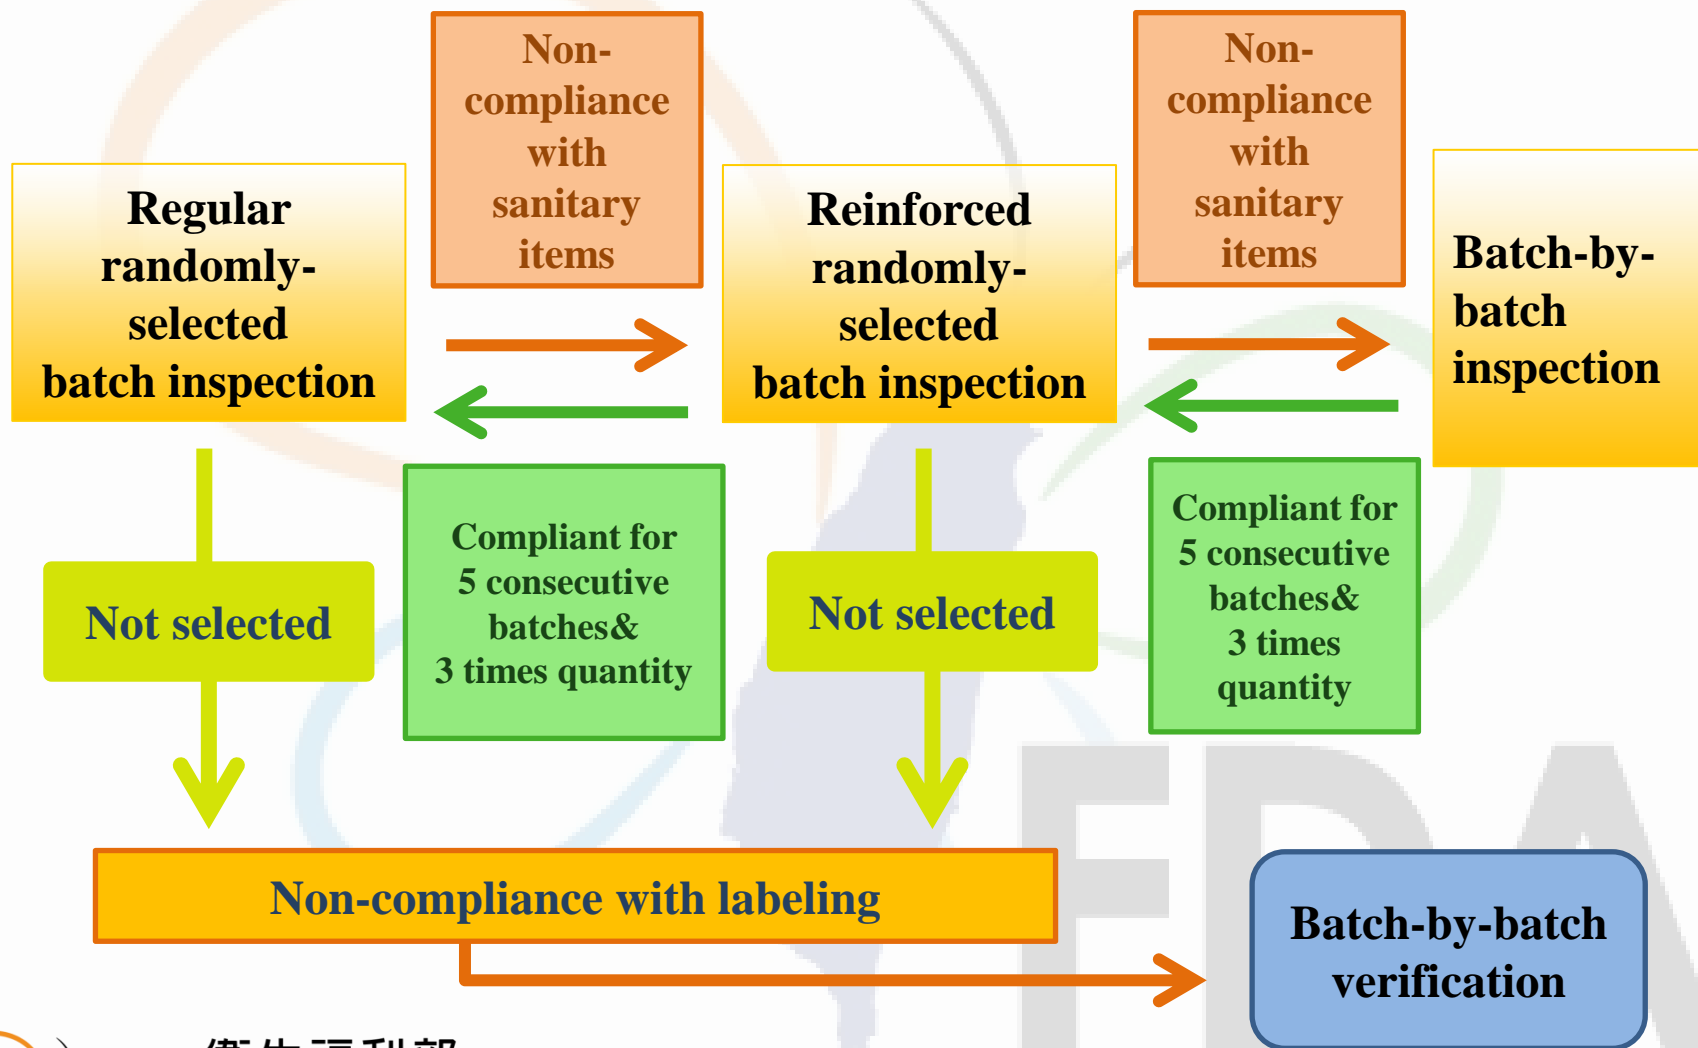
Regular randomly-selected batch inspection

Non-compliance with sanitary items

Compliant for 5 consecutive batches& 3 times quantity

Reinforced randomly-selected batch inspection

Non-compliance with sanitary items

Compliant for 5 consecutive batches& 3 times quantity

Batch-by-batch inspection

Not selected

Not selected

Non-compliance with labeling

Batch-by-batch verification

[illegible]